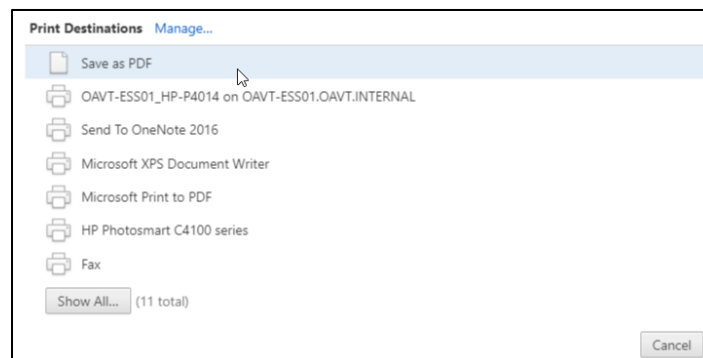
Print Destinations Manage...

Save as PDF

OAVT-ESS01_HP-P4014 on OAVT-ESS01.OAVT.INTERNAL

Send To OneNote 2016

Microsoft XPS Document Writer

Microsoft Print to PDF

HP Photosmart C4100 series

Fax

Show All... (11 total)

Cancel